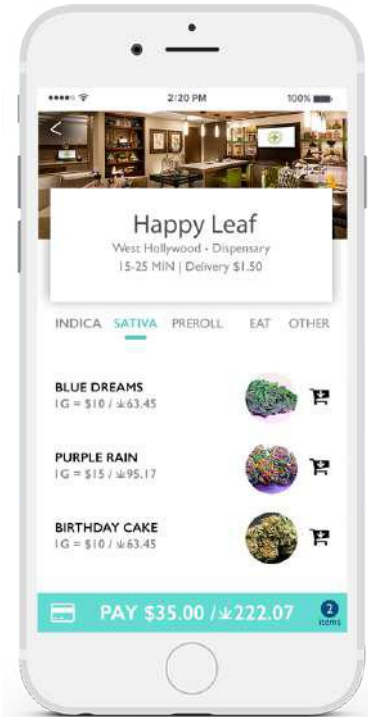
2:20 PM
100%

Happy Leaf
West Hollywood - Dispensary
15-25 MIN | Delivery $1.50

INDICA SATIVA PREROLL EAT OTHER

BLUE DREAMS
1G = $10 / ⩡63.45

PURPLE RAIN
1G = $15 / ⩡95.17

BIRTHDAY CAKE
1G = $10 / ⩡63.45

PAY $35.00 / ⩡222.07
2
items